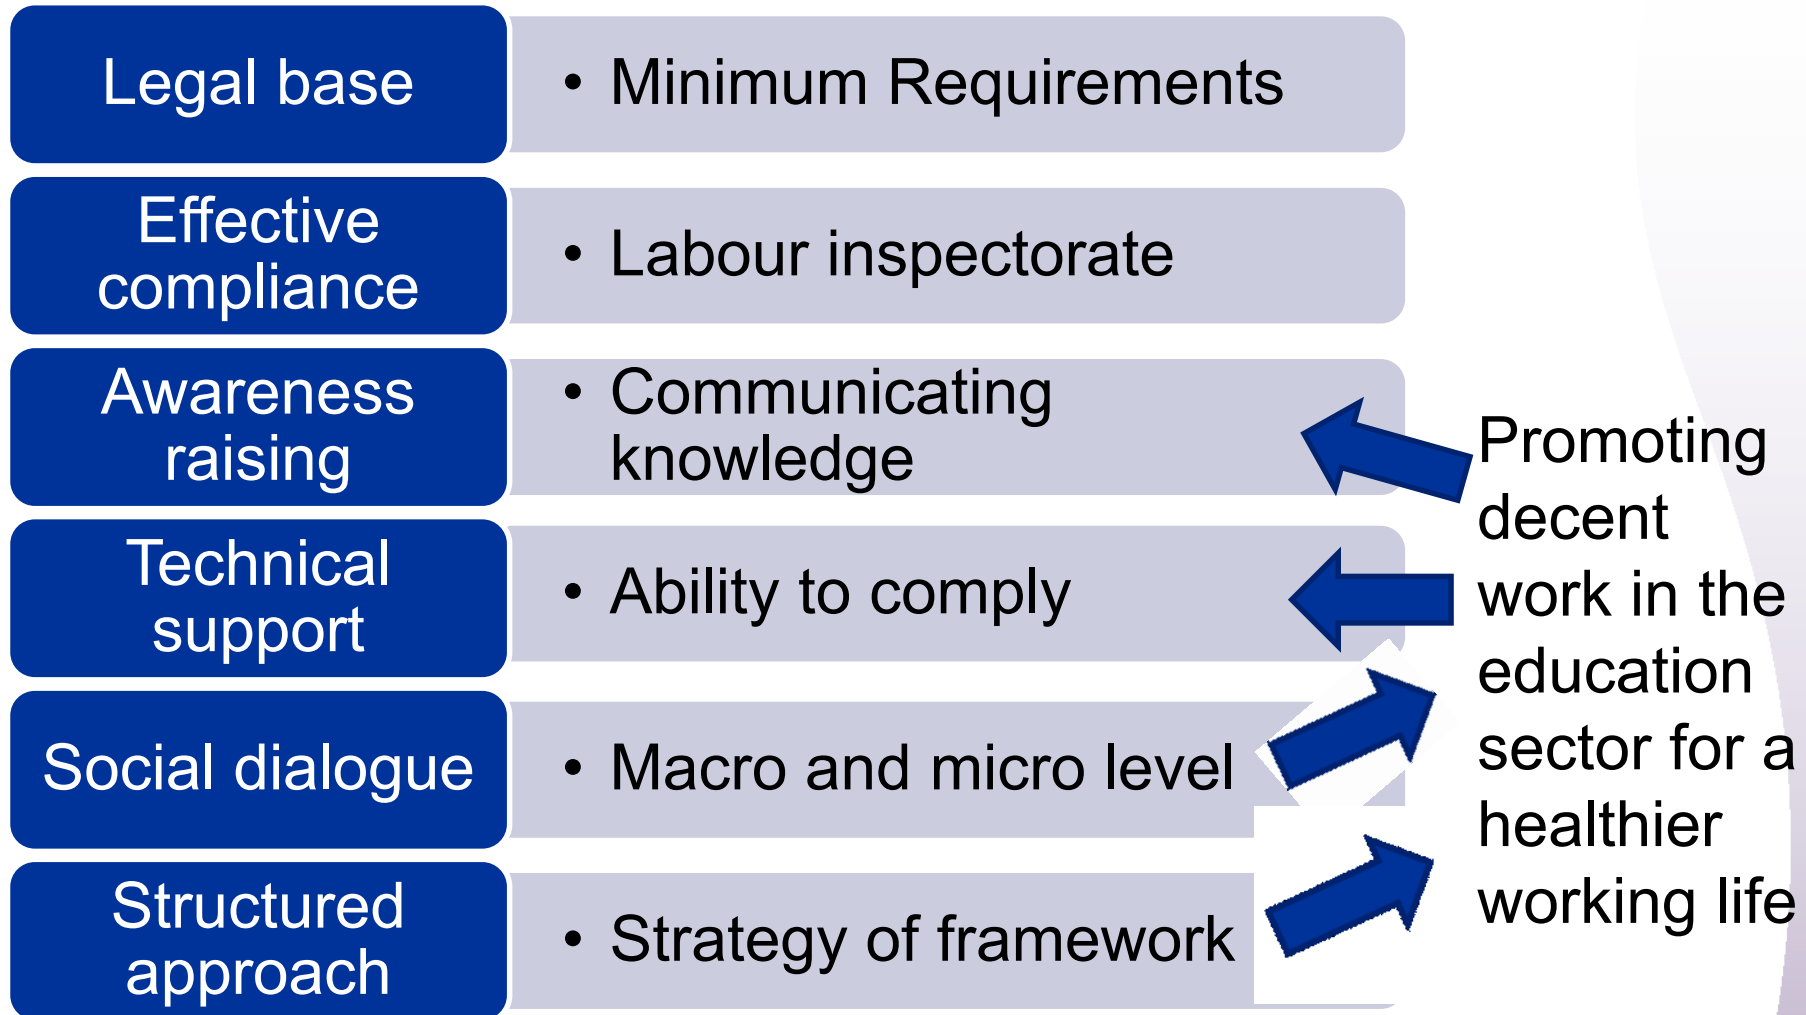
Legal base

• Minimum Requirements

Effective compliance

• Labour inspectorate

Awareness raising

• Communicating knowledge

Technical support

• Ability to comply

Social dialogue

• Macro and micro level

Structured approach

• Strategy of framework

Promoting decent work in the education sector for a healthier working life